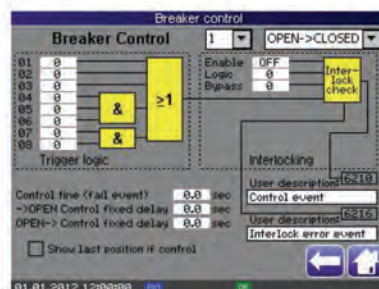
Breaker control

Breaker Control

1

OPEN->CLOSED

01 0
02 0
03 0
04 0
05 0
06 0
07 0
08 0

&

&

≥1

Trigger logic

Enable OFF
Logic 0
Bypass 0

Inter-lock check

Interlocking

Control time (fail event) 0.0 sec
->OPEN Control fixed delay 0.0 sec
OPEN-> Control fixed delay 0.0 sec

User description 6210
Control event

User description 6216
Interlock error event

Show last position if control

01.01.2012 12:00:00